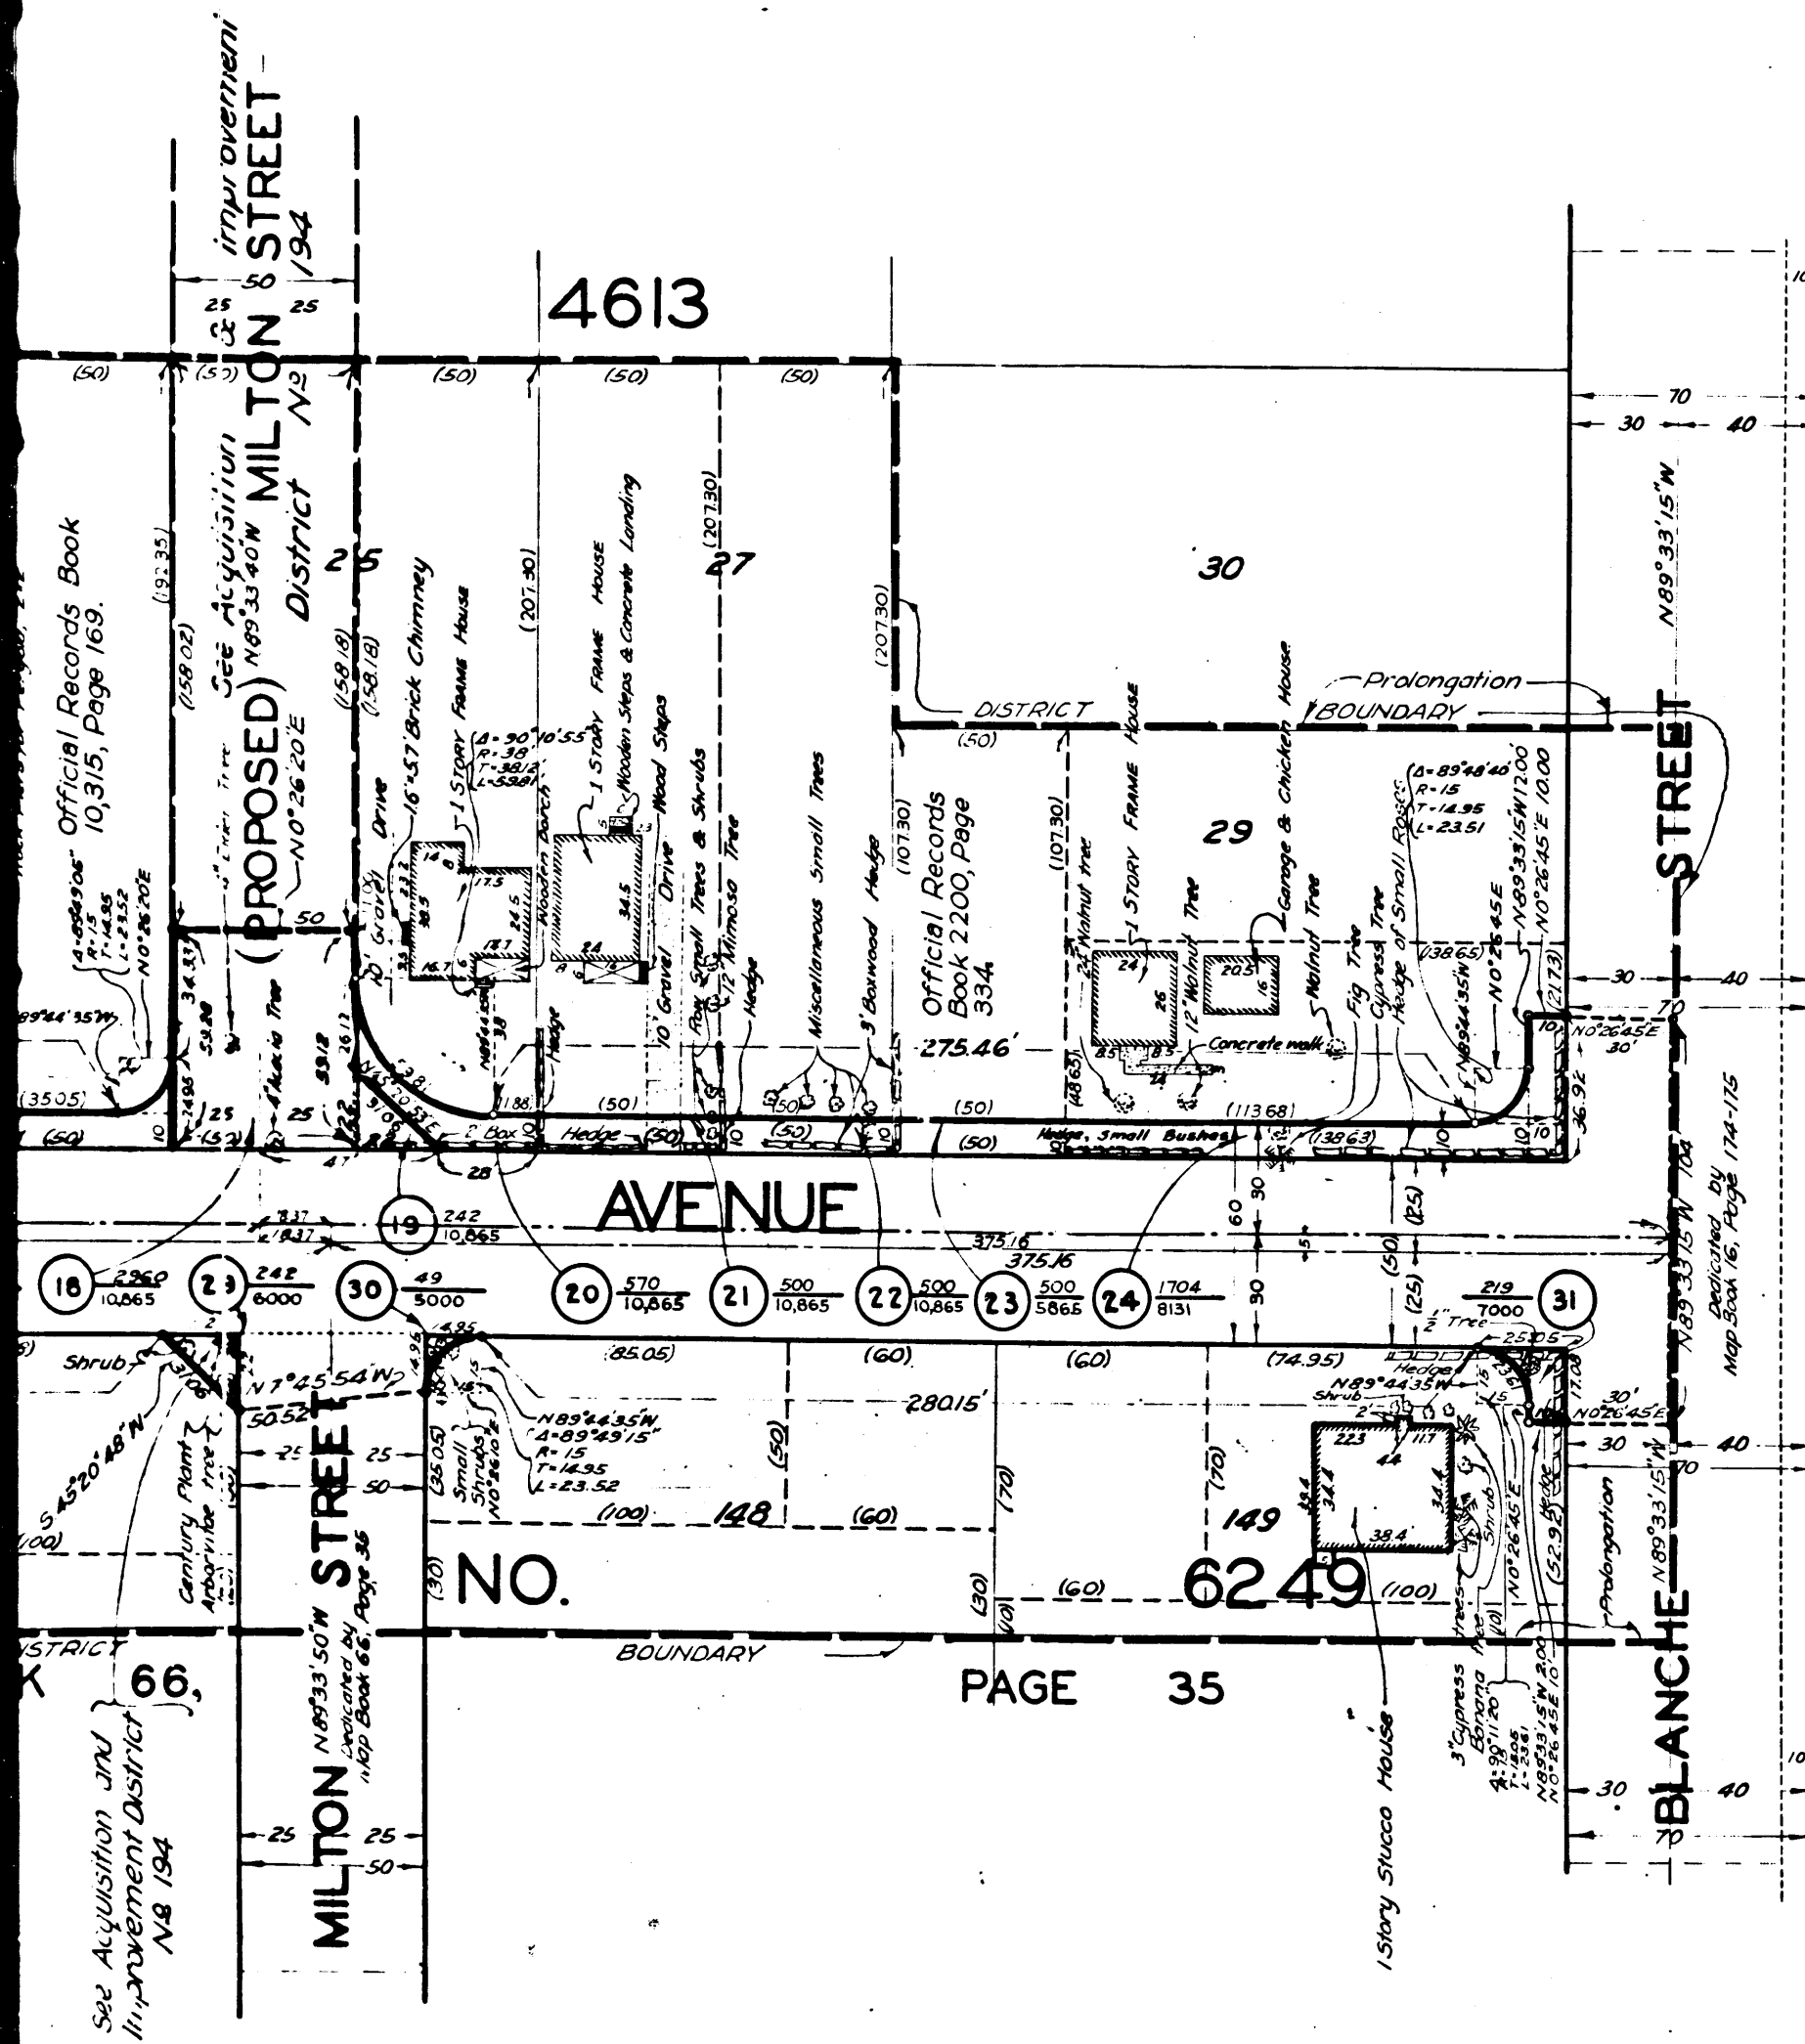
See Acquisition & Improvement District Nº 194
(PROPOSED) MILTON STREET
50
25 25
4613
(50) (50) (50) (50) (50)
Official Records Book 10,315, Page 169.
N89°33'40"W
N0°26'20"E
(192.35)
(158.02)
(158.18)
(158.18)
(207.30)
(207.30)
(207.30)
25
27
30
16"x57 Brick Chimney
1 STORY FRAME HOUSE
Δ=90°40'55"
R=38
T=38.12
L=59.81
1 STORY FRAME HOUSE
Wooden Steps & Concrete Landing
Wood Steps
Drive
Wooden Porch
10' Gravel Drive
20' Gravel Drive
Box Small Trees & Shrubs
12" Mimosa Tree
Hedge
Miscellaneous Small Trees
3' Boxwood Hedge
DISTRICT
BOUNDARY
Prolongation
(50)
(107.30)
(107.30)
Official Records Book 2200, Page 334
1 STORY FRAME HOUSE
Garage & Chicken House
29
24" Walnut tree
12" Walnut Tree
Walnut Tree
Fig Tree
Cypress Tree
Hedge of Small Roses
Δ=89°48'40"
R=15
T=14.95
L=23.51
N89°33'15"W 12.00
N0°26'45"E 10.00
(138.65)
N0°26'45"E
N89°44'35"W
Concrete walk
275.46'
(48.63)
(113.68)
(138.63)
Hedge, Small Bushes
(50)
(50)
(50)
(50)
Hedge
2' Box
Δ=89°49'06"
R=15
T=14.95
L=23.52
N0°26'20"E
N89°44'35"W
34.33
59.28
(35.05)
(50)
24.95
10
25
(52)
22
Acacia Tree
33.18
26.12
N45°20'53"E
38
47
28
AVENUE
19 242/10,865
8.37
8.37
375.16
375.16
18 2960/10,865
23 242/6000
30 49/5000
20 570/10,865
21 500/10,865
22 500/10,865
23 500/5865
24 1704/8131
219/7000 31
60
30
30
(50)
(25)
(25)
N0°26'45"E 30'
10
36.92
(21.73)
STREET
BLANCHE STREET
N89°33'15"W 104
Dedicated by Map Book 16, Page 174-175
N89°33'15"W
70
30 40
30 40
30 40
30 40
Shrub
N1°45'54"W
50.52
4.95
4.95
N89°44'35"W
Δ=89°49'15"
R=15
T=14.95
L=23.52
Small Shrubs
N0°26'10"E
(35.05)
25
50
(85.05)
(60)
(60)
(74.95)
280.15'
(50)
(70)
(70)
(100)
148
(60)
149
1/2" Tree
25.05
Hedge
Shrub
N89°44'35"W
N0°26'45"E 30'
223
11.7
44
34.4
34.4
38.4
Shrub
Hedge
N0°26'45"E
(52.92)
Prolongation
N89°33'15"W
3" Cypress trees
Banana tree
Δ=90°11'20"
N89°33'15"W 2.00
N0°26'45"E 10
(30)
(30)
(10)
(60)
(100)
NO. 6249
Century Plant
Arborvitae tree
S45°20'48"W
(100)
DISTRICT
BOUNDARY
66,
PAGE 35
MILTON STREET
N89°33'50"W
Dedicated by Map Book 66, Page 35
See Acquisition and Improvement District Nº 194
25 25
50
1 Story Stucco House